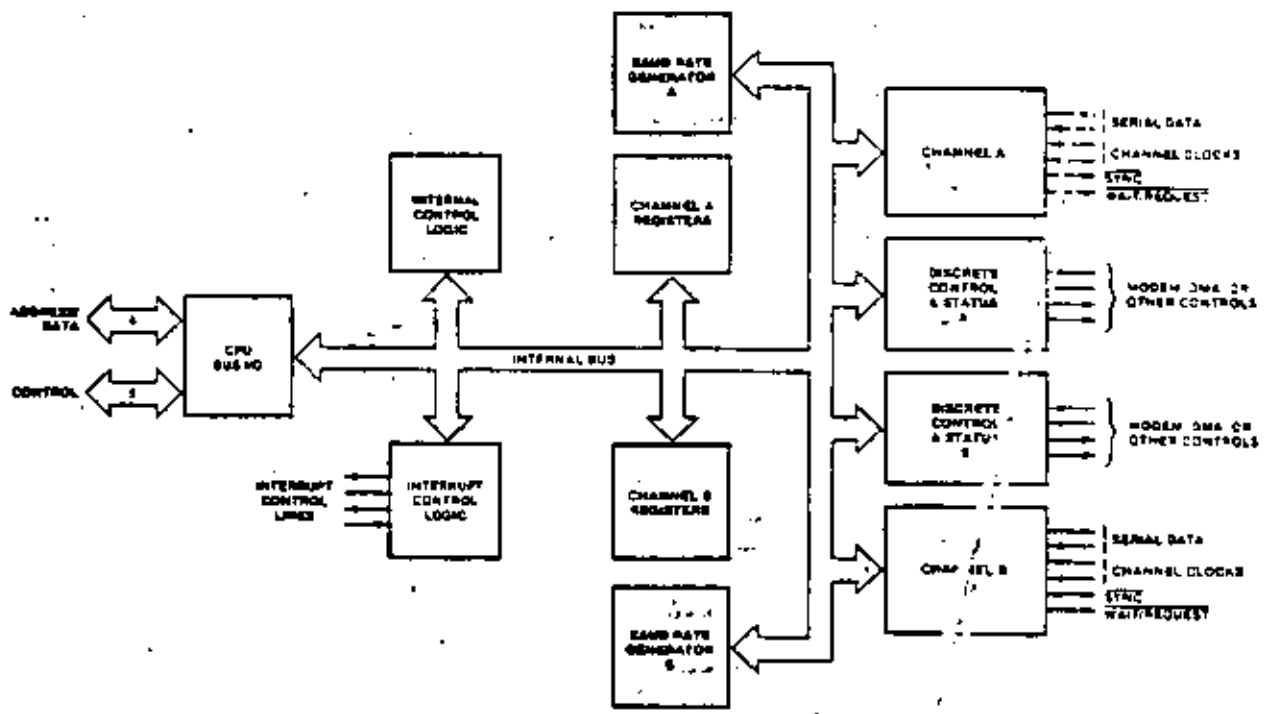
BAUD RATE GENERATOR A

INTERNAL CONTROL LOGIC

CHANNEL A REGISTERS

CHANNEL A

SERIAL DATA

CHANNEL CLOCKS

$\overline{SYNC}$

WAIT/REQUEST

DISCRETE CONTROL & STATUS A

MODEM, DMA, OR OTHER CONTROLS

ADDRESS/ DATA

8

CPU BUS I/O

INTERNAL BUS

CONTROL

5

DISCRETE CONTROL & STATUS B

MODEM, DMA, OR OTHER CONTROLS

INTERRUPT CONTROL LINES

INTERRUPT CONTROL LOGIC

CHANNEL B REGISTERS

CHANNEL B

SERIAL DATA

CHANNEL CLOCKS

$\overline{SYNC}$

WAIT/REQUEST

BAUD RATE GENERATOR B